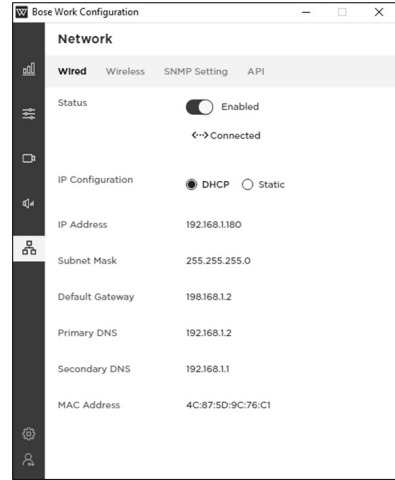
Bose Work Configuration

Network

Wired Wireless SNMP Setting API

Status

Enabled

<··> Connected

IP Configuration

DHCP Static

IP Address

192.168.1.180

Subnet Mask

255.255.255.0

Default Gateway

198.168.1.2

Primary DNS

192.168.1.2

Secondary DNS

192.168.1.1

MAC Address

4C:87:5D:9C:76:C1